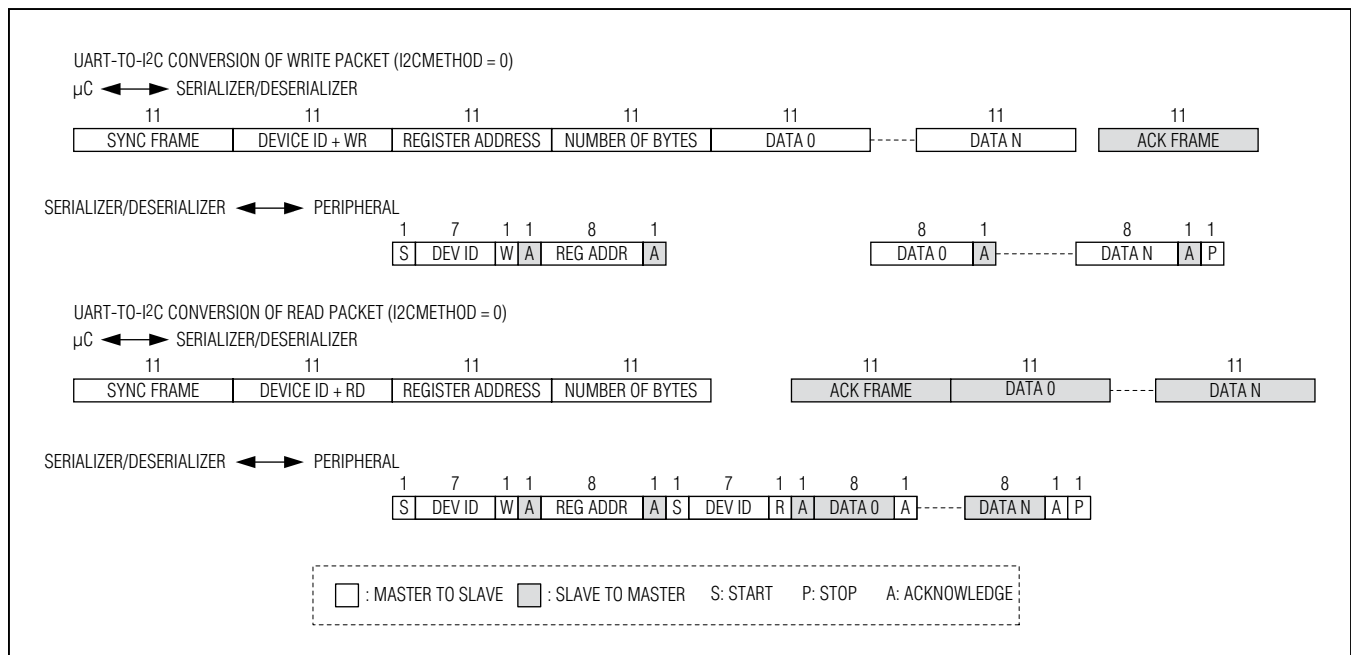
UART-TO-I2C CONVERSION OF WRITE PACKET (I2CMETHOD = 0)

μC ◄──► SERIALIZER/DESERIALIZER

| 11 | 11 | 11 | 11 | 11 | | 11 | 11 |
|---|---|---|---|---|---|---|---|
| SYNC FRAME | DEVICE ID + WR | REGISTER ADDRESS | NUMBER OF BYTES | DATA 0 | | DATA N | ACK FRAME |

SERIALIZER/DESERIALIZER ◄──► PERIPHERAL

| 1 | 7 | 1 | 1 | 8 | 1 | 8 | 1 | | 8 | 1 | 1 |
|---|---|---|---|---|---|---|---|---|---|---|---|
| S | DEV ID | W | A | REG ADDR | A | DATA 0 | A | | DATA N | A | P |

UART-TO-I2C CONVERSION OF READ PACKET (I2CMETHOD = 0)

μC ◄──► SERIALIZER/DESERIALIZER

| 11 | 11 | 11 | 11 | 11 | 11 | | 11 |
|---|---|---|---|---|---|---|---|
| SYNC FRAME | DEVICE ID + RD | REGISTER ADDRESS | NUMBER OF BYTES | ACK FRAME | DATA 0 | | DATA N |

SERIALIZER/DESERIALIZER ◄──► PERIPHERAL

| 1 | 7 | 1 | 1 | 8 | 1 | 1 | 7 | 1 | 1 | 8 | 1 | | 8 | 1 | 1 |
|---|---|---|---|---|---|---|---|---|---|---|---|---|---|---|---|
| S | DEV ID | W | A | REG ADDR | A | S | DEV ID | R | A | DATA 0 | A | | DATA N | A | P |

: MASTER TO SLAVE : SLAVE TO MASTER S: START P: STOP A: ACKNOWLEDGE